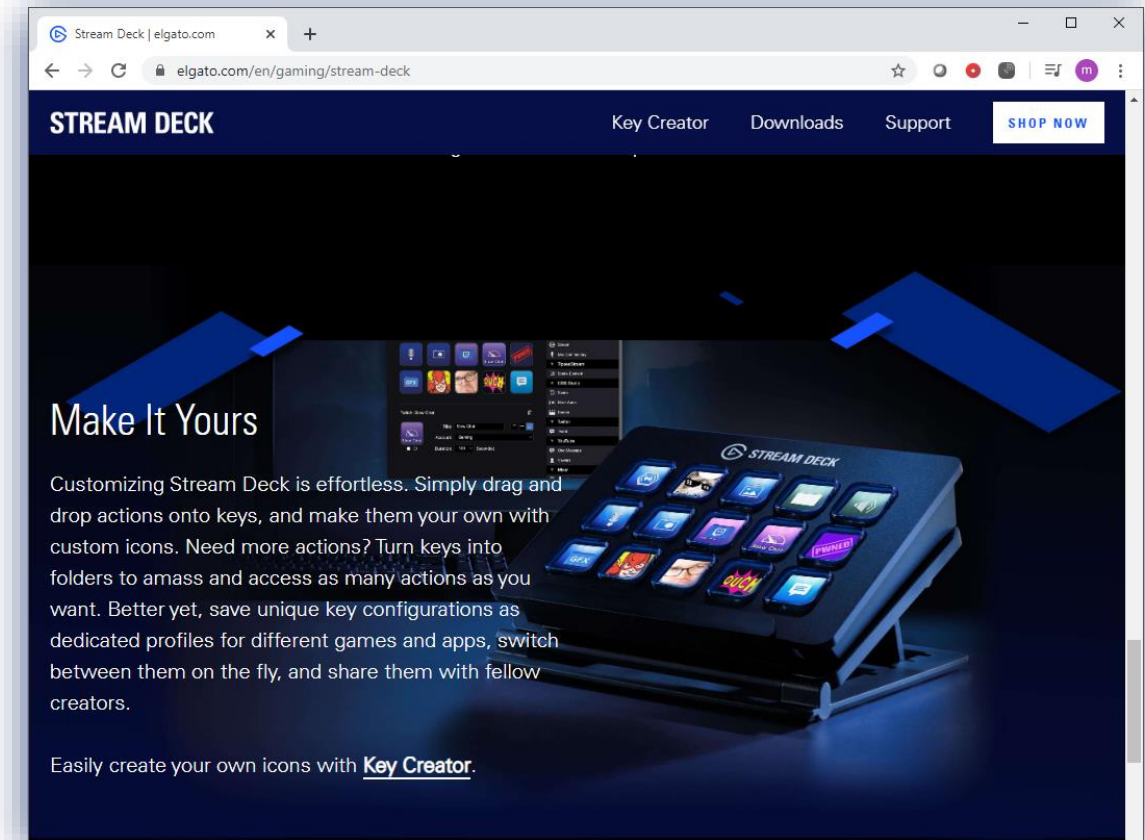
Stream Deck | elgato.com

elgato.com/en/gaming/stream-deck

STREAM DECK

Key Creator

Downloads

Support

SHOP NOW

Make It Yours

Customizing Stream Deck is effortless. Simply drag and drop actions onto keys, and make them your own with custom icons. Need more actions? Turn keys into folders to amass and access as many actions as you want. Better yet, save unique key configurations as dedicated profiles for different games and apps, switch between them on the fly, and share them with fellow creators.

Easily create your own icons with Key Creator.

STREAM DECK